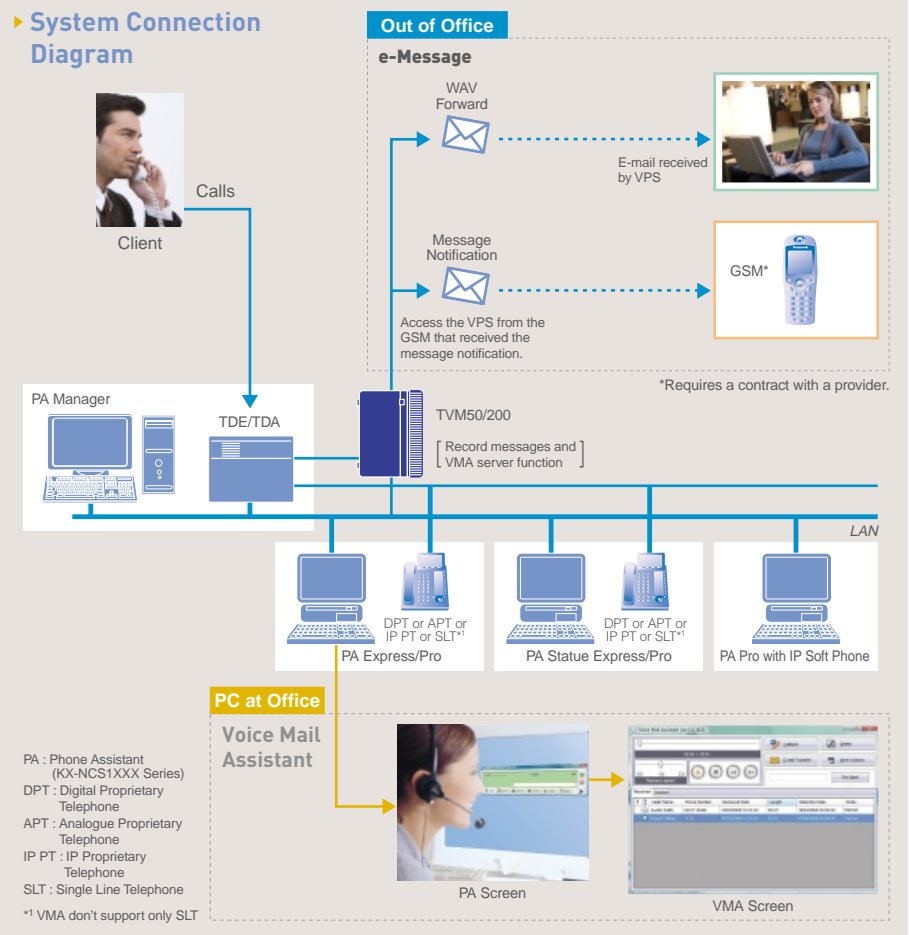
System Connection Diagram

Out of Office

e-Message

WAV Forward

E-mail received by VPS

Message Notification

GSM*

Access the VPS from the GSM that received the message notification.

*Requires a contract with a provider.

Calls

Client

PA Manager

TDE/TDA

TVM50/200

Record messages and VMA server function

LAN

DPT or APT or IP PT or SLT*1

PA Express/Pro

DPT or APT or IP PT or SLT*1

PA Statue Express/Pro

PA Pro with IP Soft Phone

PC at Office

Voice Mail Assistant

PA : Phone Assistant (KX-NCS1XXX Series)
DPT : Digital Proprietary Telephone
APT : Analogue Proprietary Telephone
IP PT : IP Proprietary Telephone
SLT : Single Line Telephone

*1 VMA don't support only SLT

PA Screen

VMA Screen